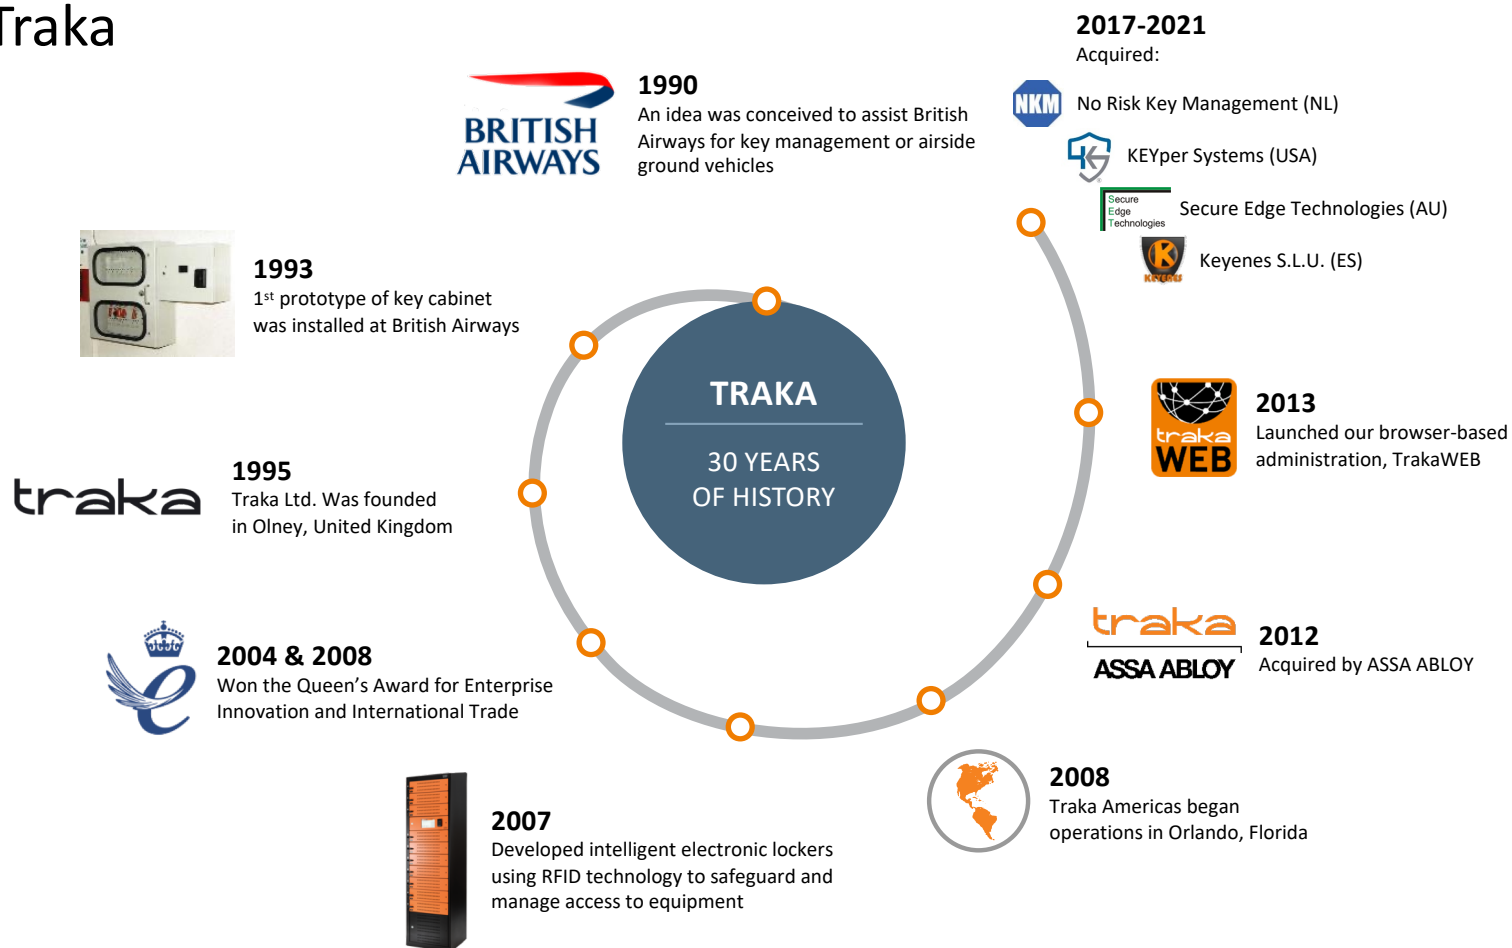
raka

1990
An idea was conceived to assist British Airways for key management or airside ground vehicles

BRITISH AIRWAYS

2017-2021
Acquired:
NKM No Risk Key Management (NL)
KEYper Systems (USA)
Secure Edge Technologies Secure Edge Technologies (AU)
Keyenes S.L.U. (ES)

1993
1st prototype of key cabinet was installed at British Airways

TRAKA
30 YEARS
OF HISTORY

traka
1995
Traka Ltd. Was founded in Olney, United Kingdom

traka WEB
2013
Launched our browser-based administration, TrakaWEB

2004 & 2008
Won the Queen's Award for Enterprise Innovation and International Trade

traka ASSA ABLOY
2012
Acquired by ASSA ABLOY

2008
Traka Americas began operations in Orlando, Florida

2007
Developed intelligent electronic lockers using RFID technology to safeguard and manage access to equipment